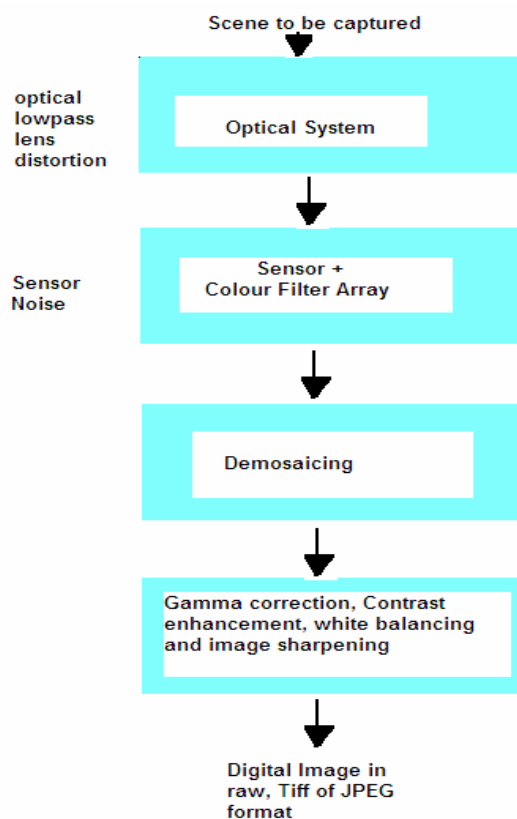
Scene to be captured

optical lowpass lens distortion

Optical System

Sensor Noise

Sensor + Colour Filter Array

Demosaicing

Gamma correction, Contrast enhancement, white balancing and image sharpening

Digital Image in raw, Tiff of JPEG format